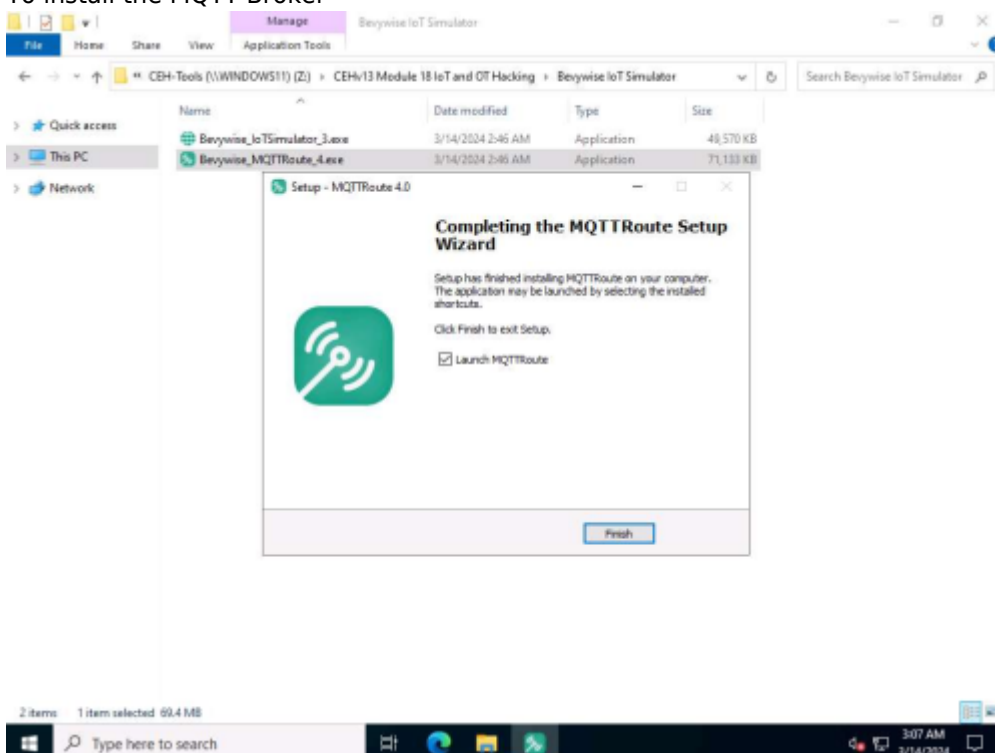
To install the MQTT Broker

Manage

Bevywise IoT Simulator

File Home Share View Application Tools

« CEH-Tools (\\WINDOWS11) (Z:) › CEHv13 Module 18 IoT and OT Hacking › Bevywise IoT Simulator

Search Bevywise IoT Simulator

Quick access

This PC

Network

| Name | Date modified | Type | Size |
|---|---|---|---|
| Bevywise_IoTSimulator_3.exe | 3/14/2024 2:46 AM | Application | 49,570 KB |
| Bevywise_MQTTRoute_4.exe | 3/14/2024 2:46 AM | Application | 71,133 KB |

Setup - MQTTRoute 4.0

Completing the MQTTRoute Setup Wizard

Setup has finished installing MQTTRoute on your computer. The application may be launched by selecting the installed shortcuts.

Click Finish to exit Setup.

Launch MQTTRoute

Finish

2 items 1 item selected 69.4 MB

Type here to search

3:07 AM
3/14/2024